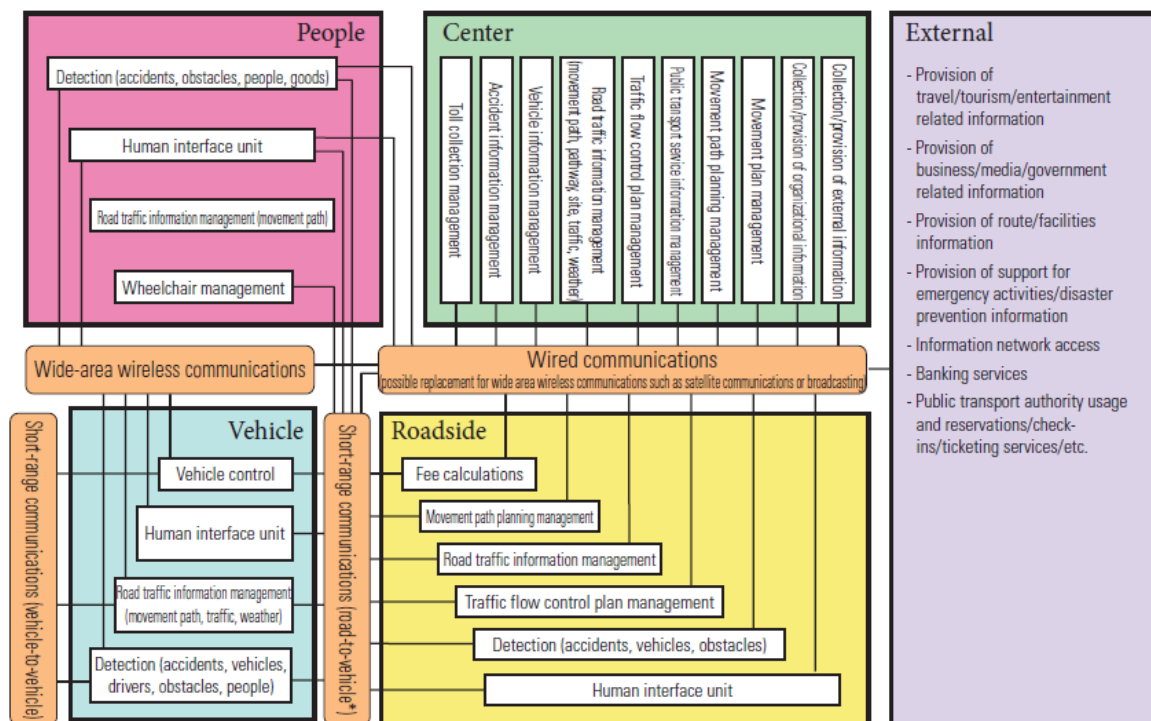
People

Detection (accidents, obstacles, people, goods)

Human interface unit

Road traffic information management (movement path)

Wheelchair management

Center

Toll collection management

Accident information management

Vehicle information management

Road traffic information management (movement path, pathway, site, traffic, weather)

Traffic flow control plan management

Public transport service information management

Movement path planning management

Movement plan management

Collection/provision of organizational information

Collection/provision of external information

External

- Provision of travel/tourism/entertainment related information
- Provision of business/media/government related information
- Provision of route/facilities information
- Provision of support for emergency activities/disaster prevention information
- Information network access
- Banking services
- Public transport authority usage and reservations/check-ins/ticketing services/etc.

Wide-area wireless communications

Wired communications
possible replacement for wide area wireless communications such as satellite communications or broadcasting

Short-range communications (vehicle-to-vehicle)

Vehicle

Vehicle control

Human interface unit

Road traffic information management (movement path, traffic, weather)

Detection (accidents, vehicles, drivers, obstacles, people)

Short-range communications (road-to-vehicle*)

Roadside

Fee calculations

Movement path planning management

Road traffic information management

Traffic flow control plan management

Detection (accidents, vehicles, obstacles)

Human interface unit